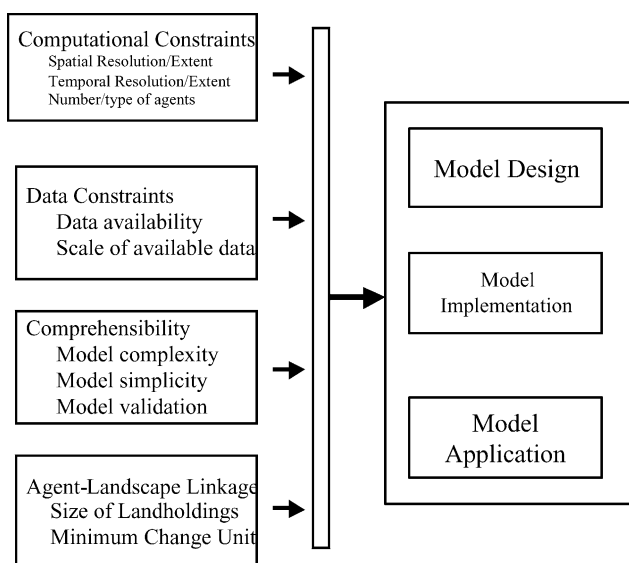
Computational Constraints
Spatial Resolution/Extent
Temporal Resolution/Extent
Number/type of agents

Data Constraints
Data availability
Scale of available data

Comprehensibility
Model complexity
Model simplicity
Model validation

Agent-Landscape Linkage
Size of Landholdings
Minimum Change Unit

Model Design

Model Implementation

Model Application